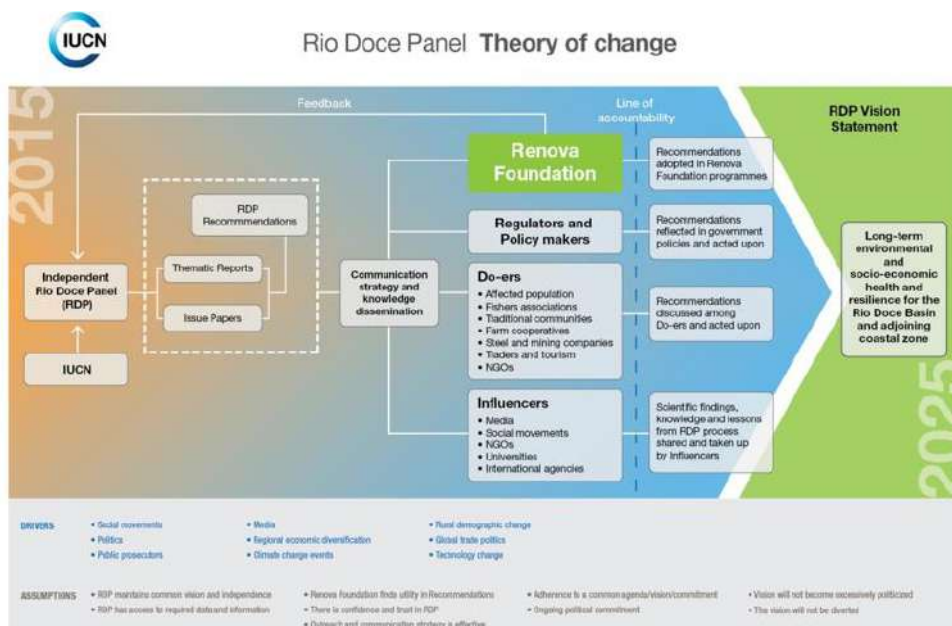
IUCN

Rio Doce Panel **Theory of change**

2015

Feedback

Line of accountability

RDP Vision Statement

Independent Rio Doce Panel (RDP)

IUCN

RDP Recommmendations

Thematic Reports

Issue Papers

Communication strategy and knowledge dissemination

Renova Foundation

Regulators and Policy makers

Do-ers
• Affected population
• Fishers associations
• Traditional communities
• Farm cooperatives
• Steel and mining companies
• Traders and tourism
• NGOs

Influencers
• Media
• Social movements
• NGOs
• Universities
• International agencies

Recommendations adopted in Renova Foundation programmes

Recommendations reflected in government policies and acted upon

Recommendations discussed among Do-ers and acted upon

Scientific findings, knowledge and lessons from RDP process shared and taken up by influencers

Long-term environmental and socio-economic health and resilience for the Rio Doce Basin and adjoining coastal zone

2025

DRIVERS
• Social movements
• Politics
• Public prosecutors
• Media
• Regional economic diversification
• Climate change events
• Rural demographic change
• Global trade politics
• Technology change

ASSUMPTIONS
• RDP maintains common vision and independence
• RDP has access to required data and information
• Renova foundation finds utility in Recommendations
• There is confidence and trust in RDP
• Outreach and communication strategy is effective
• Adherence to a common agenda/vision/commitment
• Ongoing political commitment
• Vision will not become excessively politicized
• The vision will not be diverted